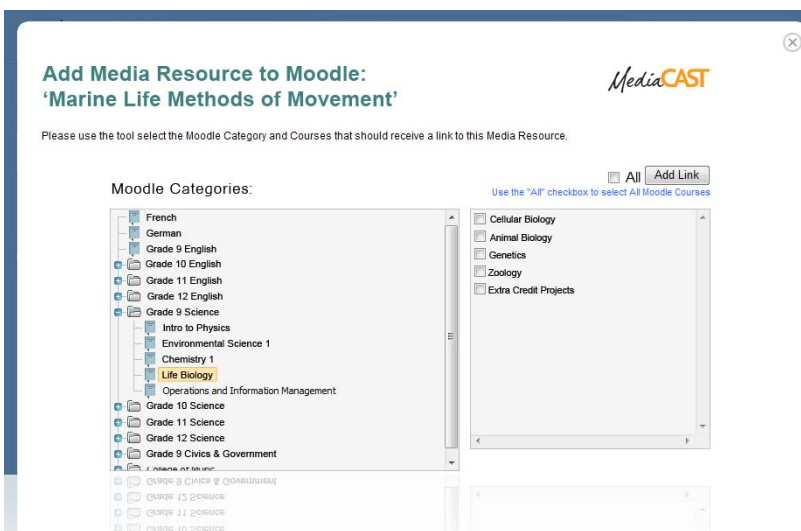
Add Media Resource to Moodle:
'Marine Life Methods of Movement'

MediaCAST

Please use the tool select the Moodle Category and Courses that should receive a link to this Media Resource.

All Add Link
Use the "All" checkbox to select All Moodle Courses

Moodle Categories:

French
German
Grade 9 English
Grade 10 English
Grade 11 English
Grade 12 English
Grade 9 Science
Intro to Physics
Environmental Science 1
Chemistry 1
Life Biology
Operations and Information Management
Grade 10 Science
Grade 11 Science
Grade 12 Science
Grade 9 Civics & Government
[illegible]

Cellular Biology
Animal Biology
Genetics
Zoology
Extra Credit Projects